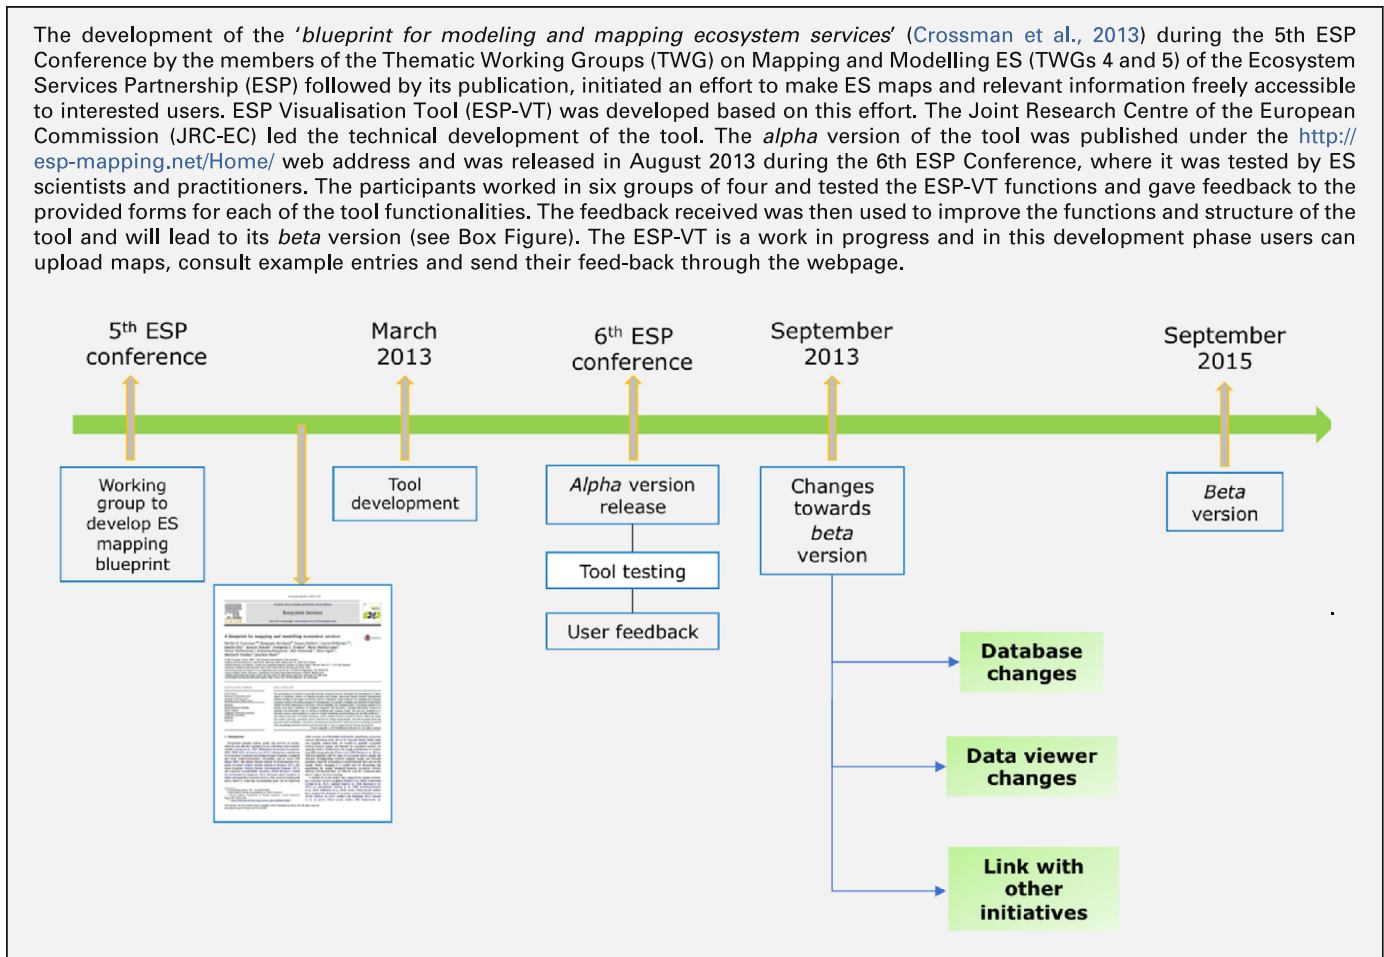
The development of the ‘blueprint for modeling and mapping ecosystem services’ (Crossman et al., 2013) during the 5th ESP Conference by the members of the Thematic Working Groups (TWG) on Mapping and Modelling ES (TWGs 4 and 5) of the Ecosystem Services Partnership (ESP) followed by its publication, initiated an effort to make ES maps and relevant information freely accessible to interested users. ESP Visualisation Tool (ESP-VT) was developed based on this effort. The Joint Research Centre of the European Commission (JRC-EC) led the technical development of the tool. The alpha version of the tool was published under the http://esp-mapping.net/Home/ web address and was released in August 2013 during the 6th ESP Conference, where it was tested by ES scientists and practitioners. The participants worked in six groups of four and tested the ESP-VT functions and gave feedback to the provided forms for each of the tool functionalities. The feedback received was then used to improve the functions and structure of the tool and will lead to its beta version (see Box Figure). The ESP-VT is a work in progress and in this development phase users can upload maps, consult example entries and send their feed-back through the webpage.

5th ESP conference

March 2013

6th ESP conference

September 2013

September 2015

Working group to develop ES mapping blueprint

Tool development

Alpha version release

Tool testing

User feedback

Changes towards beta version

Beta version

Database changes

Data viewer changes

Link with other initiatives